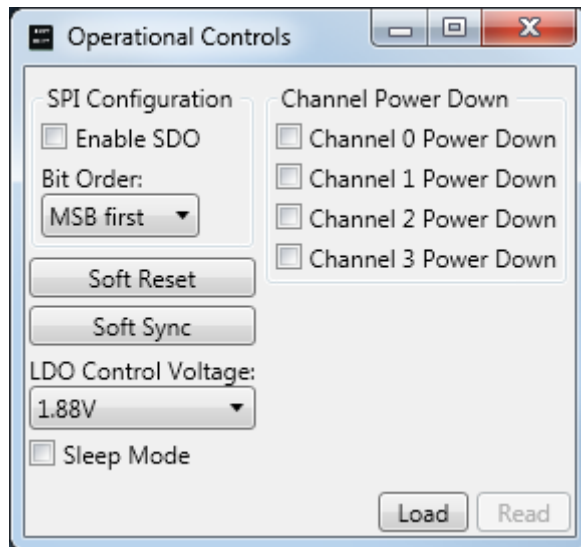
Operational Controls

SPI Configuration
Enable SDO
Bit Order:
MSB first

Soft Reset
Soft Sync
LDO Control Voltage:
1.88V
Sleep Mode

Channel Power Down
Channel 0 Power Down
Channel 1 Power Down
Channel 2 Power Down
Channel 3 Power Down

Load
Read